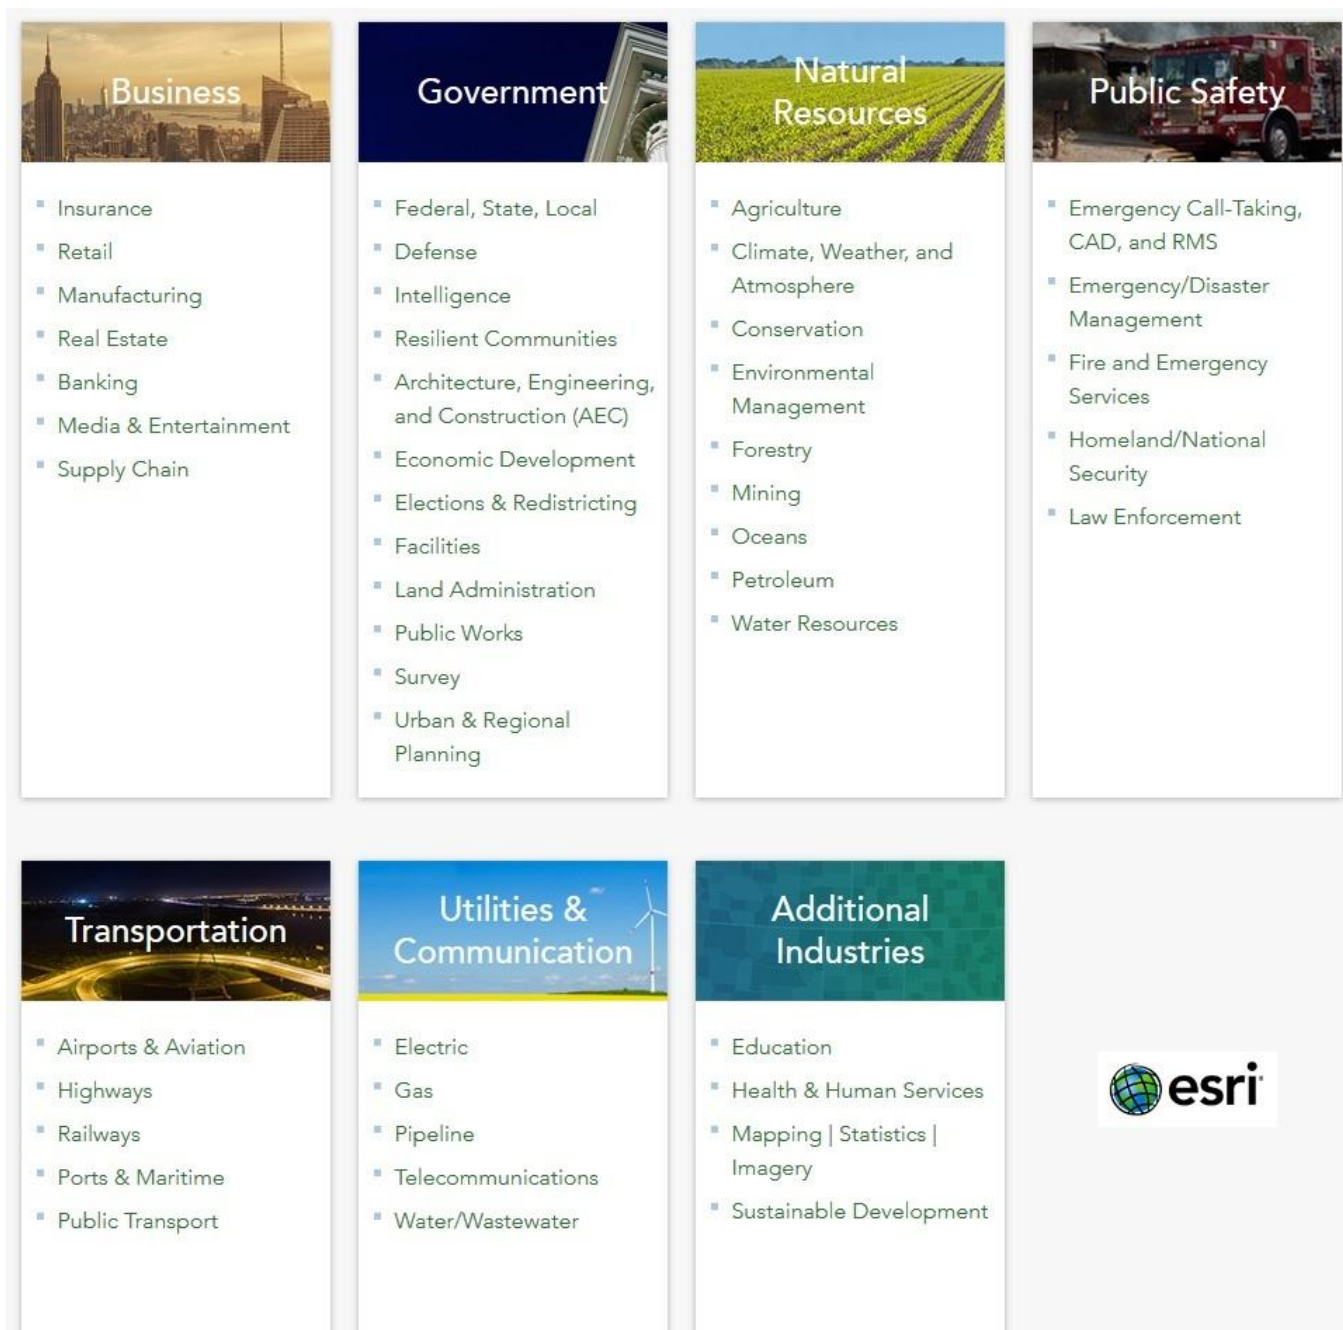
Business

- Insurance
- Retail
- Manufacturing
- Real Estate
- Banking
- Media & Entertainment
- Supply Chain

Government

- Federal, State, Local
- Defense
- Intelligence
- Resilient Communities
- Architecture, Engineering, and Construction (AEC)
- Economic Development
- Elections & Redistricting
- Facilities
- Land Administration
- Public Works
- Survey
- Urban & Regional Planning

Natural Resources

- Agriculture
- Climate, Weather, and Atmosphere
- Conservation
- Environmental Management
- Forestry
- Mining
- Oceans
- Petroleum
- Water Resources

Public Safety

- Emergency Call-Taking, CAD, and RMS
- Emergency/Disaster Management
- Fire and Emergency Services
- Homeland/National Security
- Law Enforcement

Transportation

- Airports & Aviation
- Highways
- Railways
- Ports & Maritime
- Public Transport

Utilities & Communication

- Electric
- Gas
- Pipeline
- Telecommunications
- Water/Wastewater

Additional Industries

- Education
- Health & Human Services
- Mapping | Statistics | Imagery
- Sustainable Development

esri